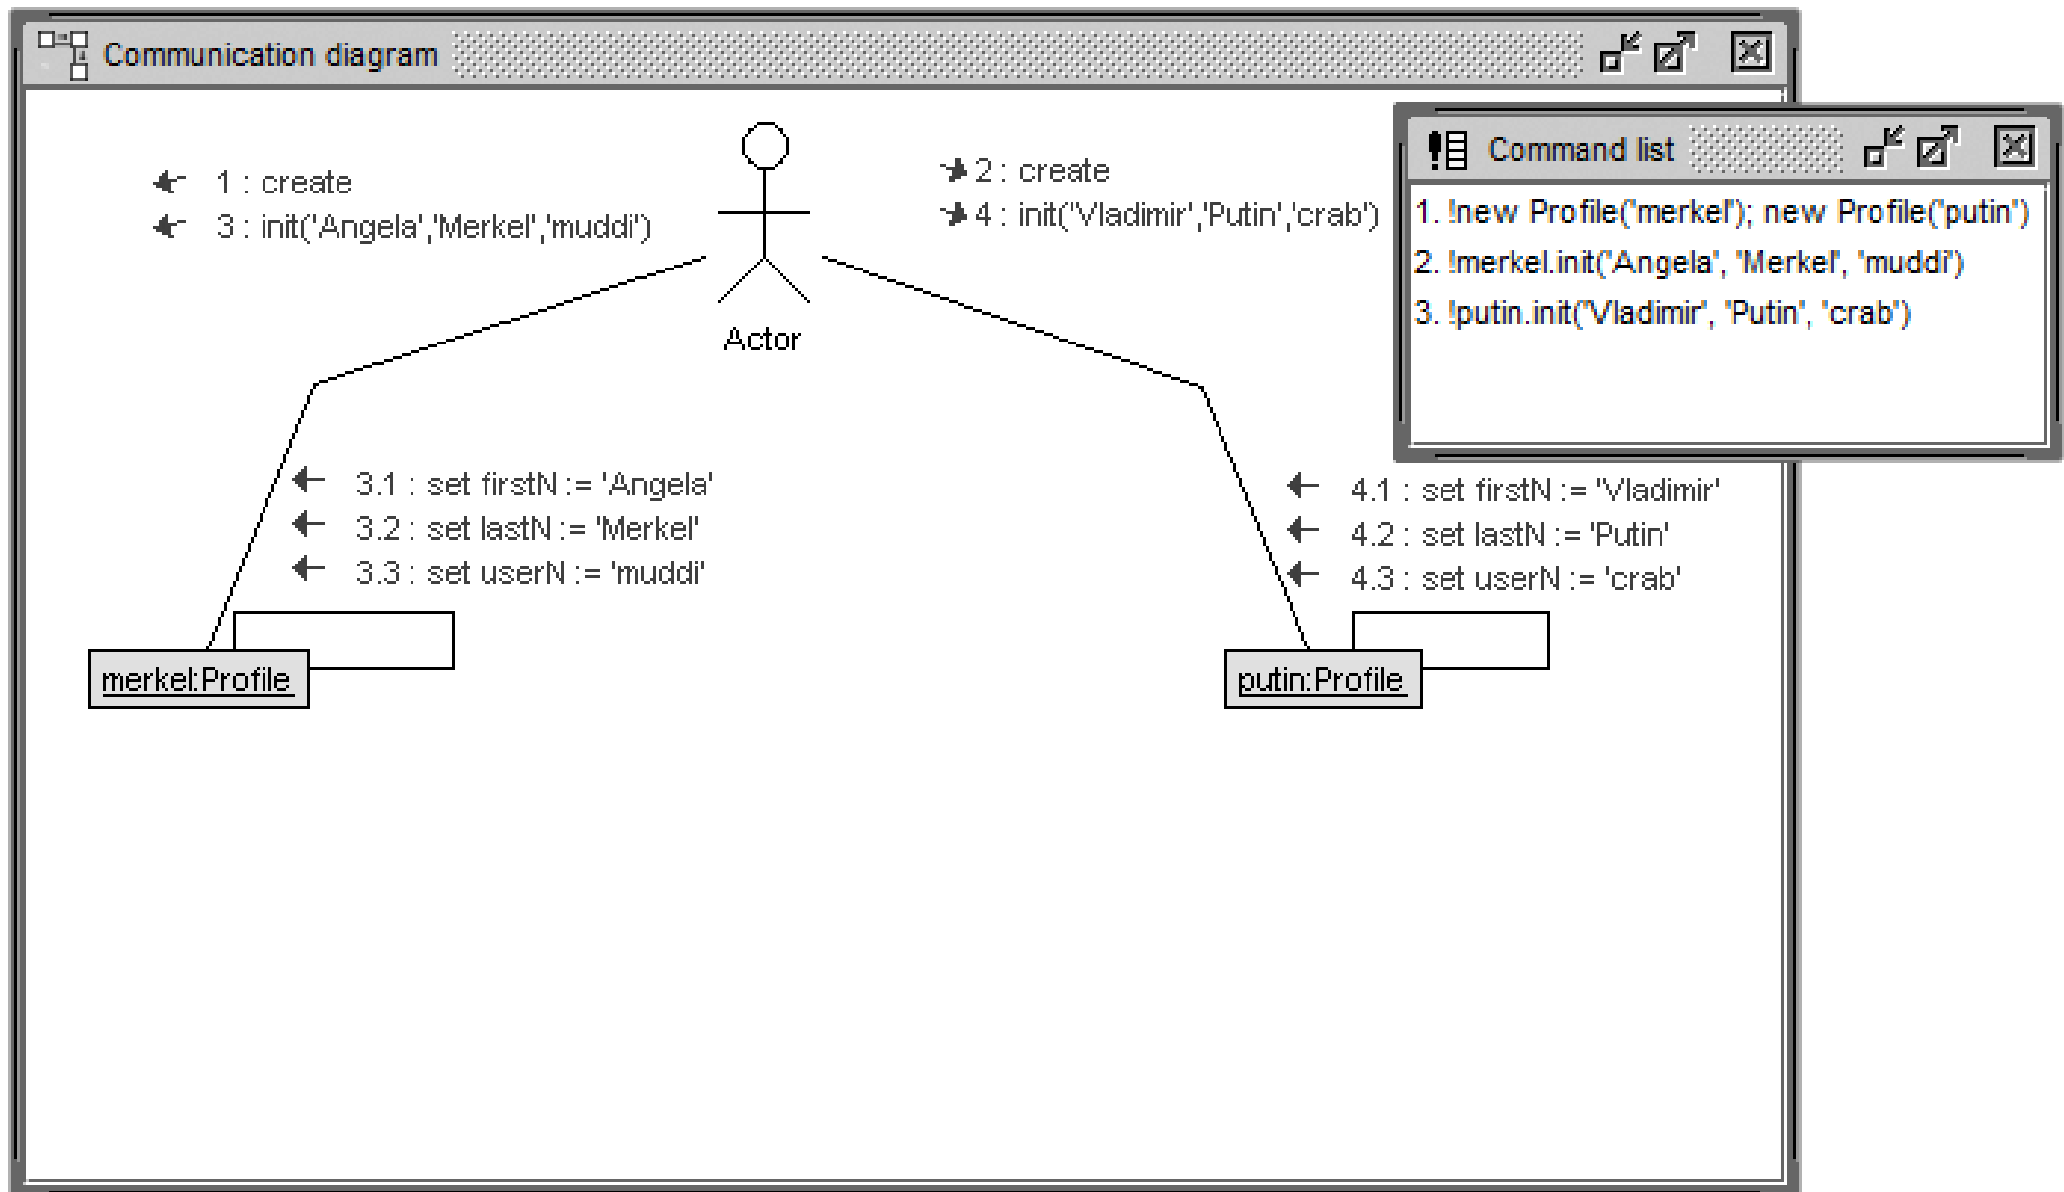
Communication diagram

1 : create
3 : init('Angela','Merkel','muddi')

2 : create
4 : init('Vladimir','Putin','crab')

Actor

3.1 : set firstN := 'Angela'
3.2 : set lastN := 'Merkel'
3.3 : set userN := 'muddi'

merkel:Profile

4.1 : set firstN := 'Vladimir'
4.2 : set lastN := 'Putin'
4.3 : set userN := 'crab'

putin:Profile

Command list

1. !new Profile('merkel'); new Profile('putin')
2. !merkel.init('Angela', 'Merkel', 'muddi')
3. !putin.init('Vladimir', 'Putin', 'crab')